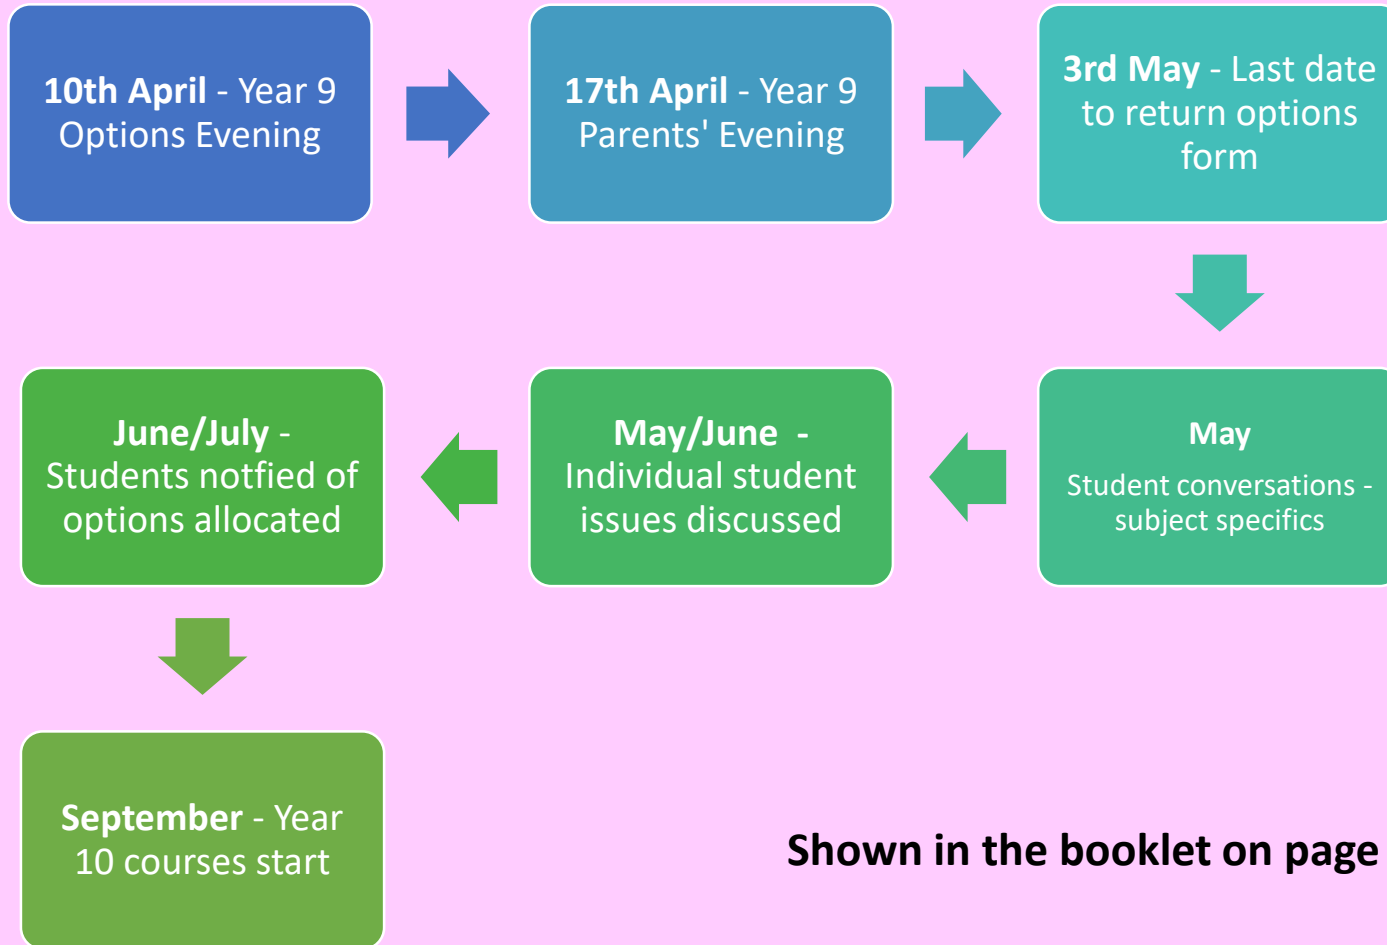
**10th April** - Year 9 Options Evening

**17th April** - Year 9 Parents' Evening

**3rd May** - Last date to return options form

**May**

Student conversations - subject specifics

**May/June** - Individual student issues discussed

**June/July** - Students notfied of options allocated

**September** - Year 10 courses start

**Shown in the booklet on page**